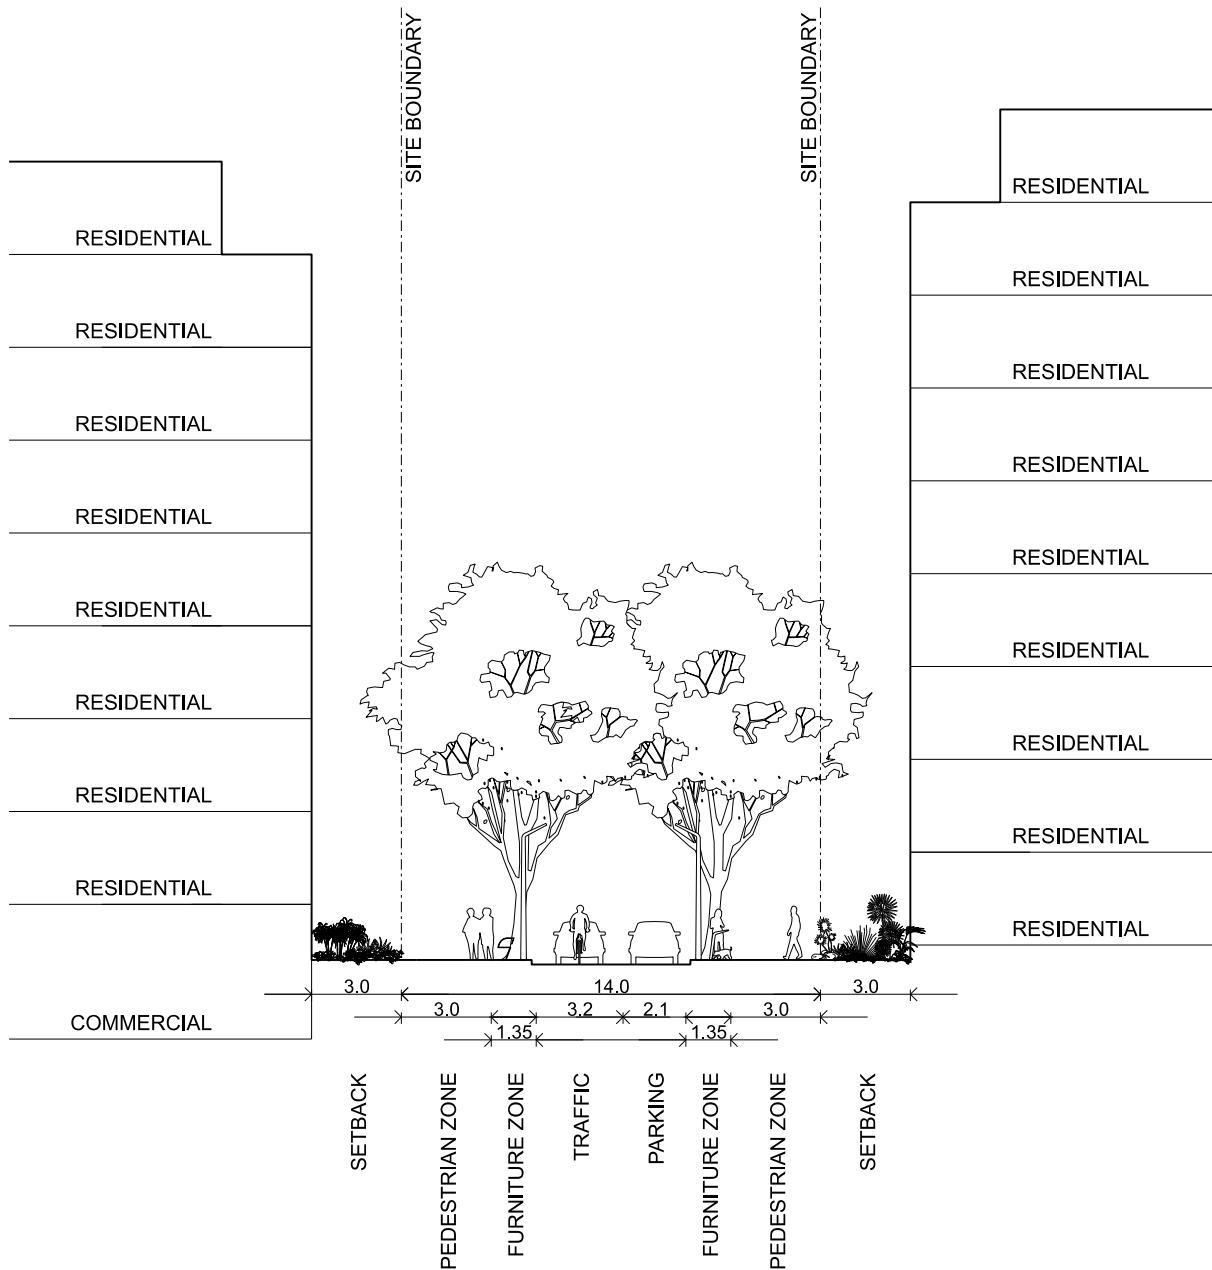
SITE BOUNDARY

SITE BOUNDARY

RESIDENTIAL
RESIDENTIAL
RESIDENTIAL
RESIDENTIAL
RESIDENTIAL
RESIDENTIAL
RESIDENTIAL
RESIDENTIAL
COMMERCIAL

RESIDENTIAL
RESIDENTIAL
RESIDENTIAL
RESIDENTIAL
RESIDENTIAL
RESIDENTIAL
RESIDENTIAL
RESIDENTIAL
RESIDENTIAL

3.0
14.0
3.0
3.0
3.2
2.1
3.0
1.35
1.35

SETBACK
PEDESTRIAN ZONE
FURNITURE ZONE
TRAFFIC
PARKING
FURNITURE ZONE
PEDESTRIAN ZONE
SETBACK